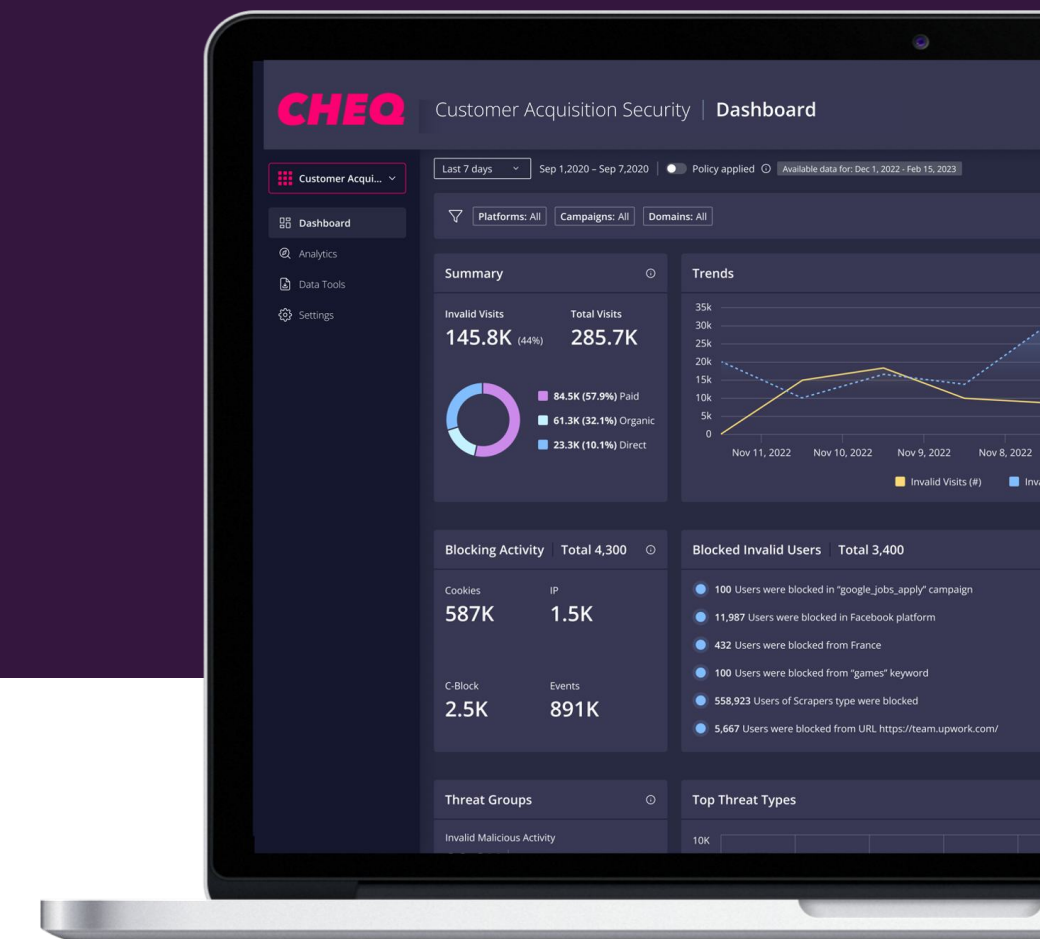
CHEQ Customer Acquisition Security | Dashboard

Customer Acqui...

Dashboard
Analytics
Data Tools
Settings

Last 7 days Sep 1,2020 – Sep 7,2020 Policy applied Available data for: Dec 1, 2022 - Feb 15, 2023

Platforms: All Campaigns: All Domains: All

Summary

Invalid Visits
145.8K (44%)
Total Visits
285.7K

84.5K (57.9%) Paid
61.3K (32.1%) Organic
23.3K (10.1%) Direct

Trends

35k
30k
25k
20k
15k
10k
5k
0
Nov 11, 2022 Nov 10, 2022 Nov 9, 2022 Nov 8, 2022

Invalid Visits (#) Inv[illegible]

Blocking Activity | Total 4,300

Cookies
587K
IP
1.5K
C-Block
2.5K
Events
891K

Blocked Invalid Users | Total 3,400

100 Users were blocked in "google_jobs_apply" campaign
11,987 Users were blocked in Facebook platform
432 Users were blocked from France
100 Users were blocked from "games" keyword
558,923 Users of Scrapers type were blocked
5,667 Users were blocked from URL https://team.upwork.com/

Threat Groups

Invalid Malicious Activity

Top Threat Types

10K